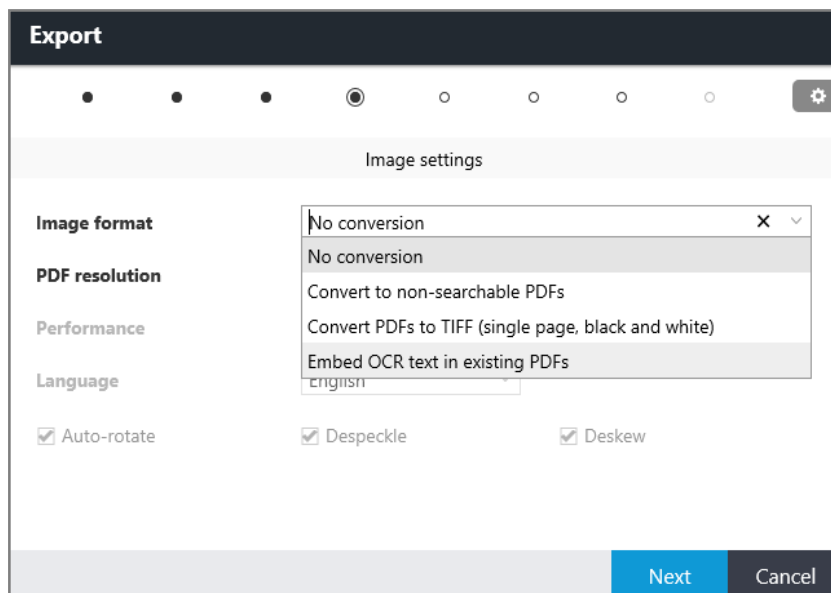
Export

Image settings

Image format
No conversion
No conversion
Convert to non-searchable PDFs
Convert PDFs to TIFF (single page, black and white)
Embed OCR text in existing PDFs

PDF resolution

Performance

Language
English

Auto-rotate
Despeckle
Deskew

Next
Cancel